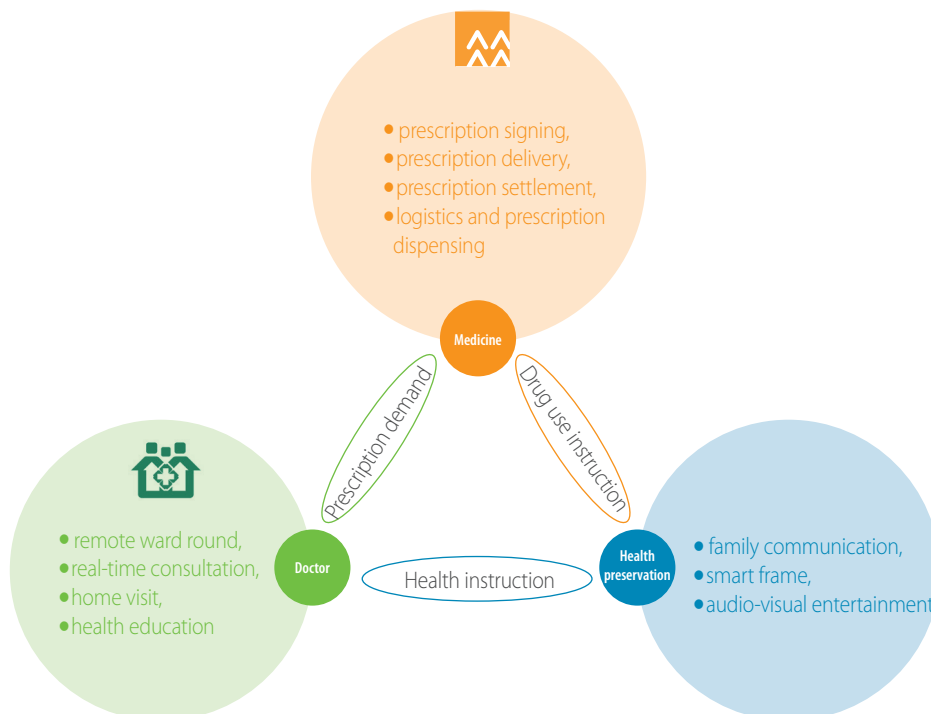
• prescription signing,
• prescription delivery,
• prescription settlement,
• logistics and prescription dispensing

Medicine

Prescription demand

Drug use instruction

• remote ward round,
• real-time consultation,
• home visit,
• health education

Doctor

Health instruction

Health preservation

• family communication,
• smart frame,
• audio-visual entertainment